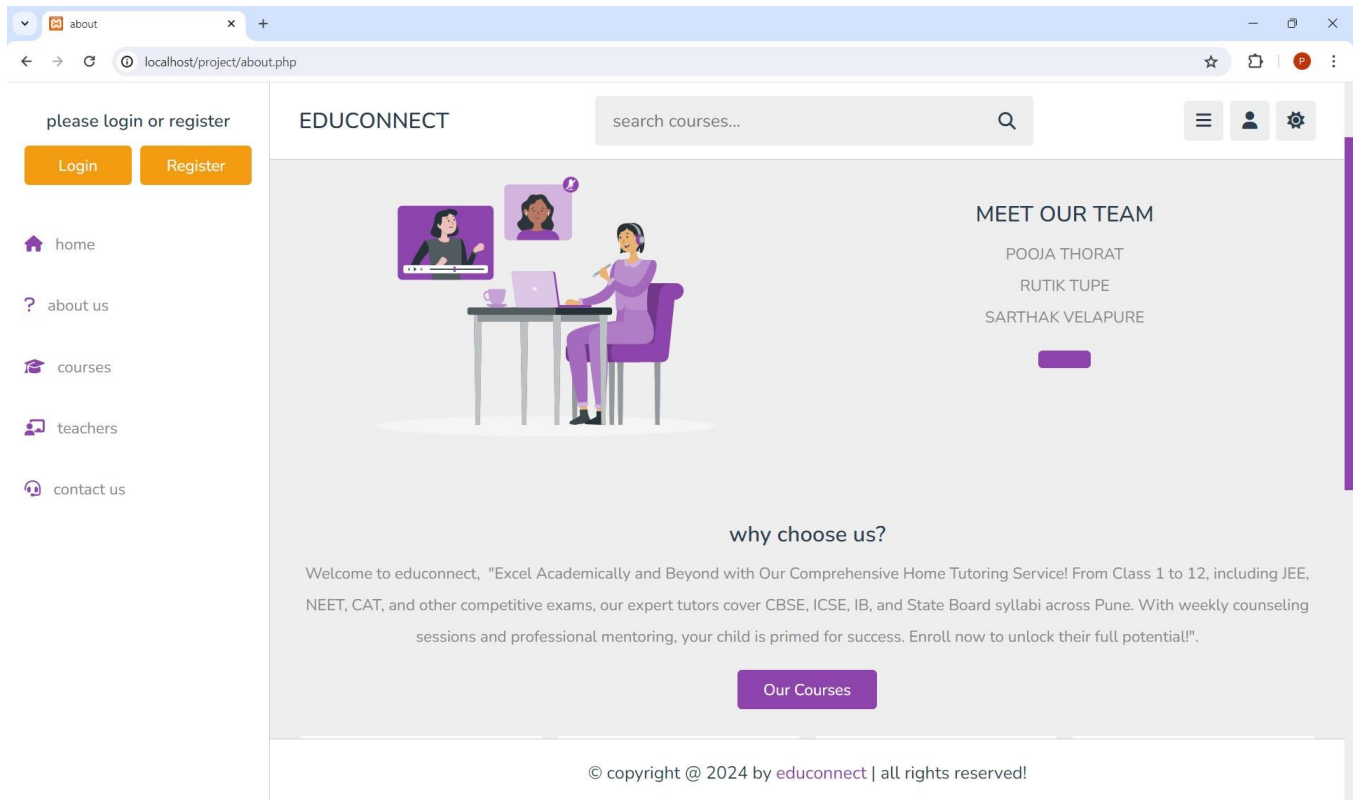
about
localhost/project/about.php
P

please login or register
Login
Register

home
about us
courses
teachers
contact us

EDUCONNECT
search courses...

MEET OUR TEAM
POOJA THORAT
RUTIK TUPE
SARTHAK VELAPURE

why choose us?
Welcome to educonnect, "Excel Academically and Beyond with Our Comprehensive Home Tutoring Service! From Class 1 to 12, including JEE, NEET, CAT, and other competitive exams, our expert tutors cover CBSE, ICSE, IB, and State Board syllabi across Pune. With weekly counseling sessions and professional mentoring, your child is primed for success. Enroll now to unlock their full potential!".

Our Courses

© copyright @ 2024 by educonnect | all rights reserved!